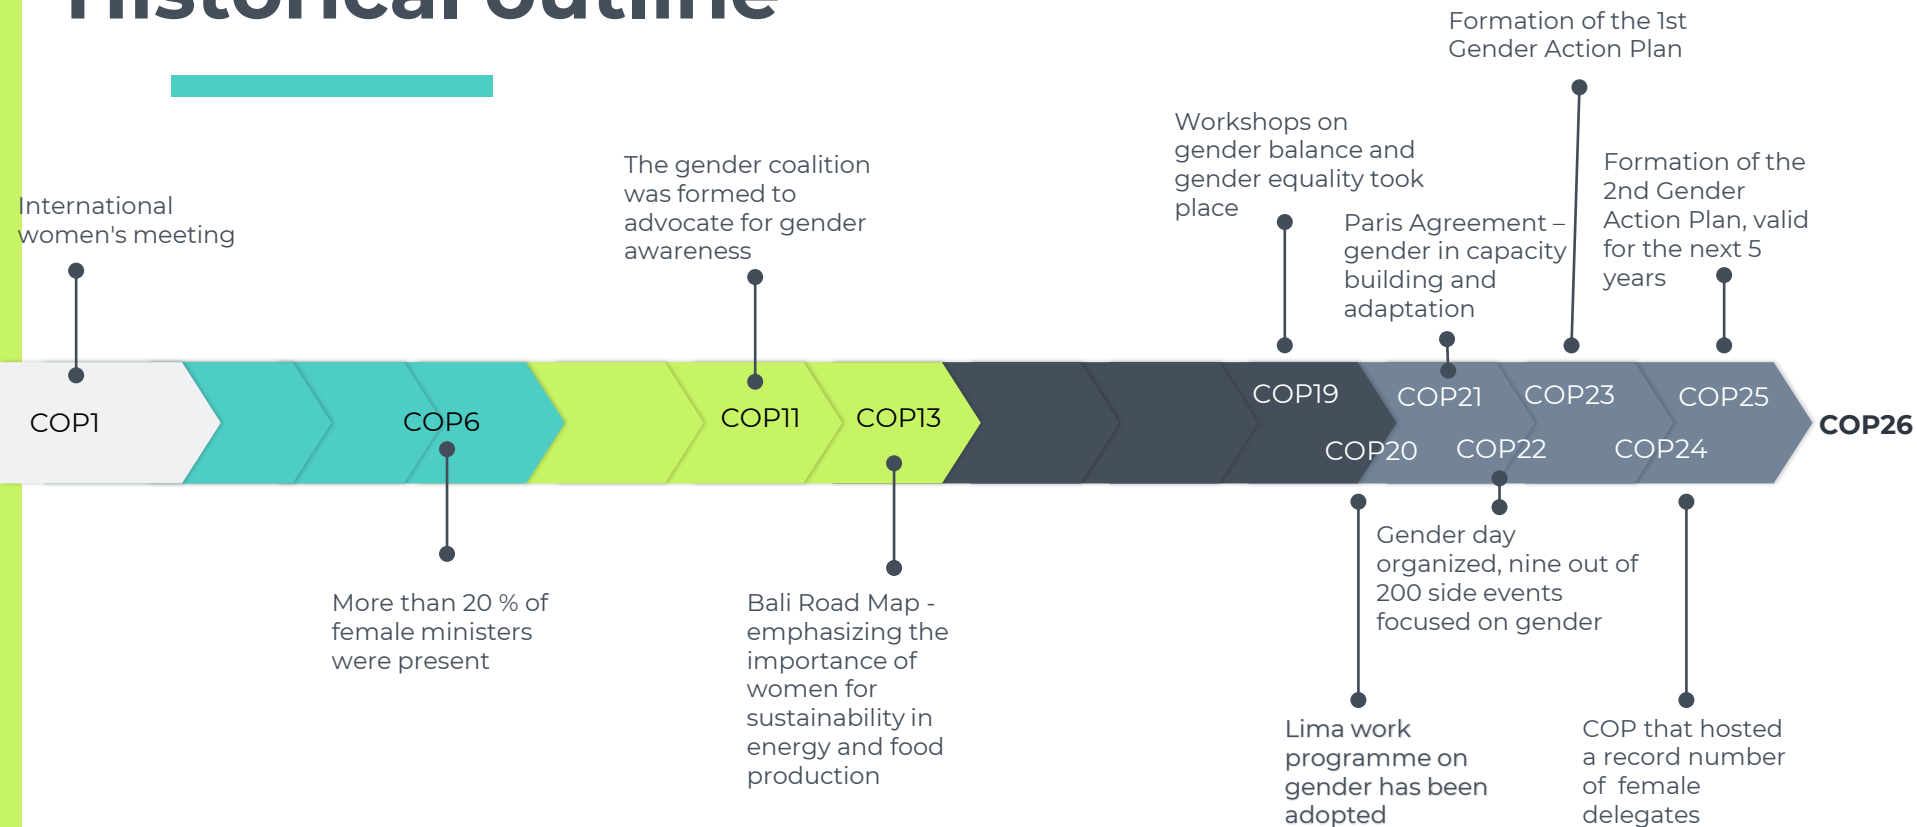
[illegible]

Formation of the 1st Gender Action Plan

Workshops on gender balance and gender equality took place

Formation of the 2nd Gender Action Plan, valid for the next 5 years

The gender coalition was formed to advocate for gender awareness

International women's meeting

Paris Agreement – gender in capacity building and adaptation

COP1

COP6

COP11

COP13

COP19

COP21

COP23

COP25

COP26

COP20

COP22

COP24

Gender day organized, nine out of 200 side events focused on gender

More than 20 % of female ministers were present

Bali Road Map - emphasizing the importance of women for sustainability in energy and food production

Lima work programme on gender has been adopted

COP that hosted a record number of female delegates